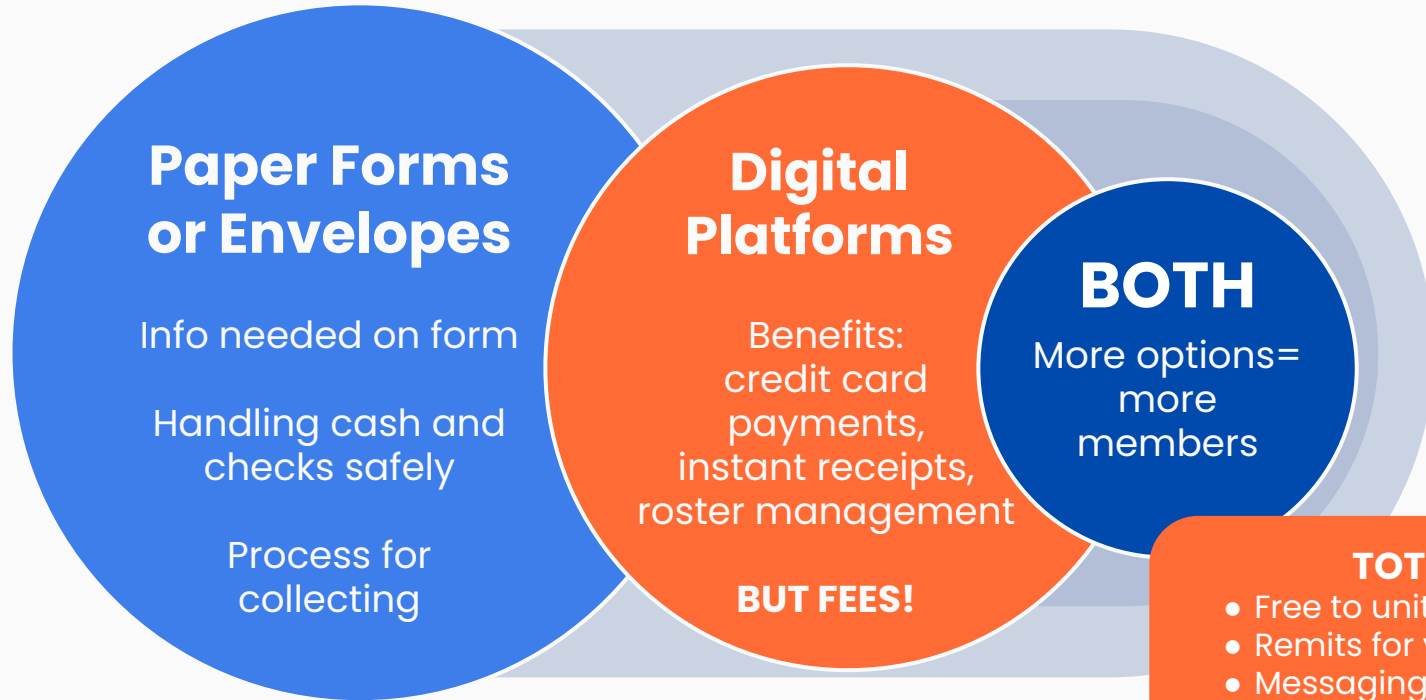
Paper Forms or Envelopes

Info needed on form

Handling cash and checks safely

Process for collecting

Digital Platforms

Benefits: credit card payments, instant receipts, roster management

BUT FEES!

BOTH

More options= more members

TOT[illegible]

- Free to unit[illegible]
- Remits for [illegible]
- Messaging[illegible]